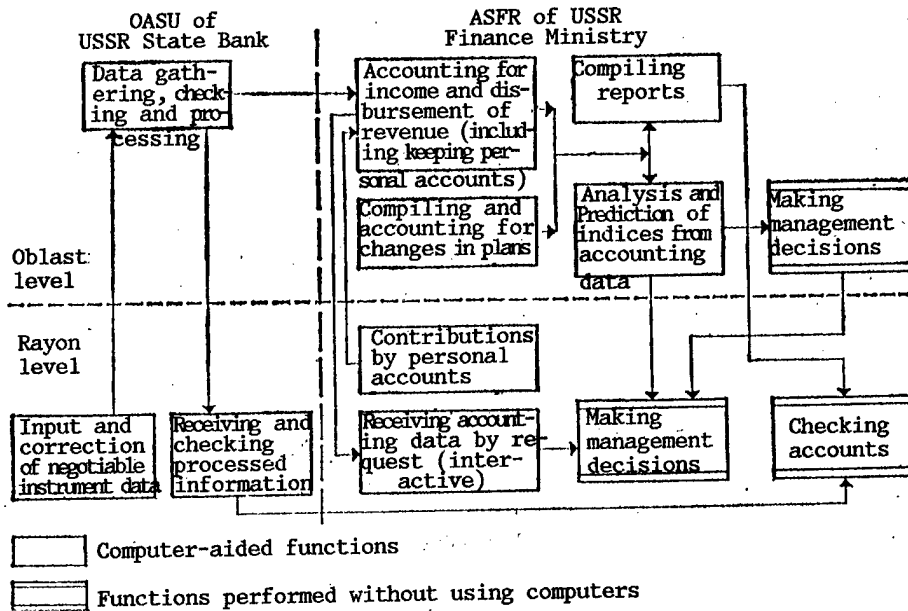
OASU of USSR State Bank

ASFR of USSR Finance Ministry

Data gathering, checking and processing

Accounting for income and disbursement of revenue (including keeping personal accounts)

Compiling reports

Compiling and accounting for changes in plans

Analysis and Prediction of indices from accounting data

Making management decisions

Oblast level

Rayon level

Contributions by personal accounts

Input and correction of negotiable instrument data

Receiving and checking processed information

Receiving accounting data by request (interactive)

Making management decisions

Checking accounts

Computer-aided functions

Functions performed without using computers